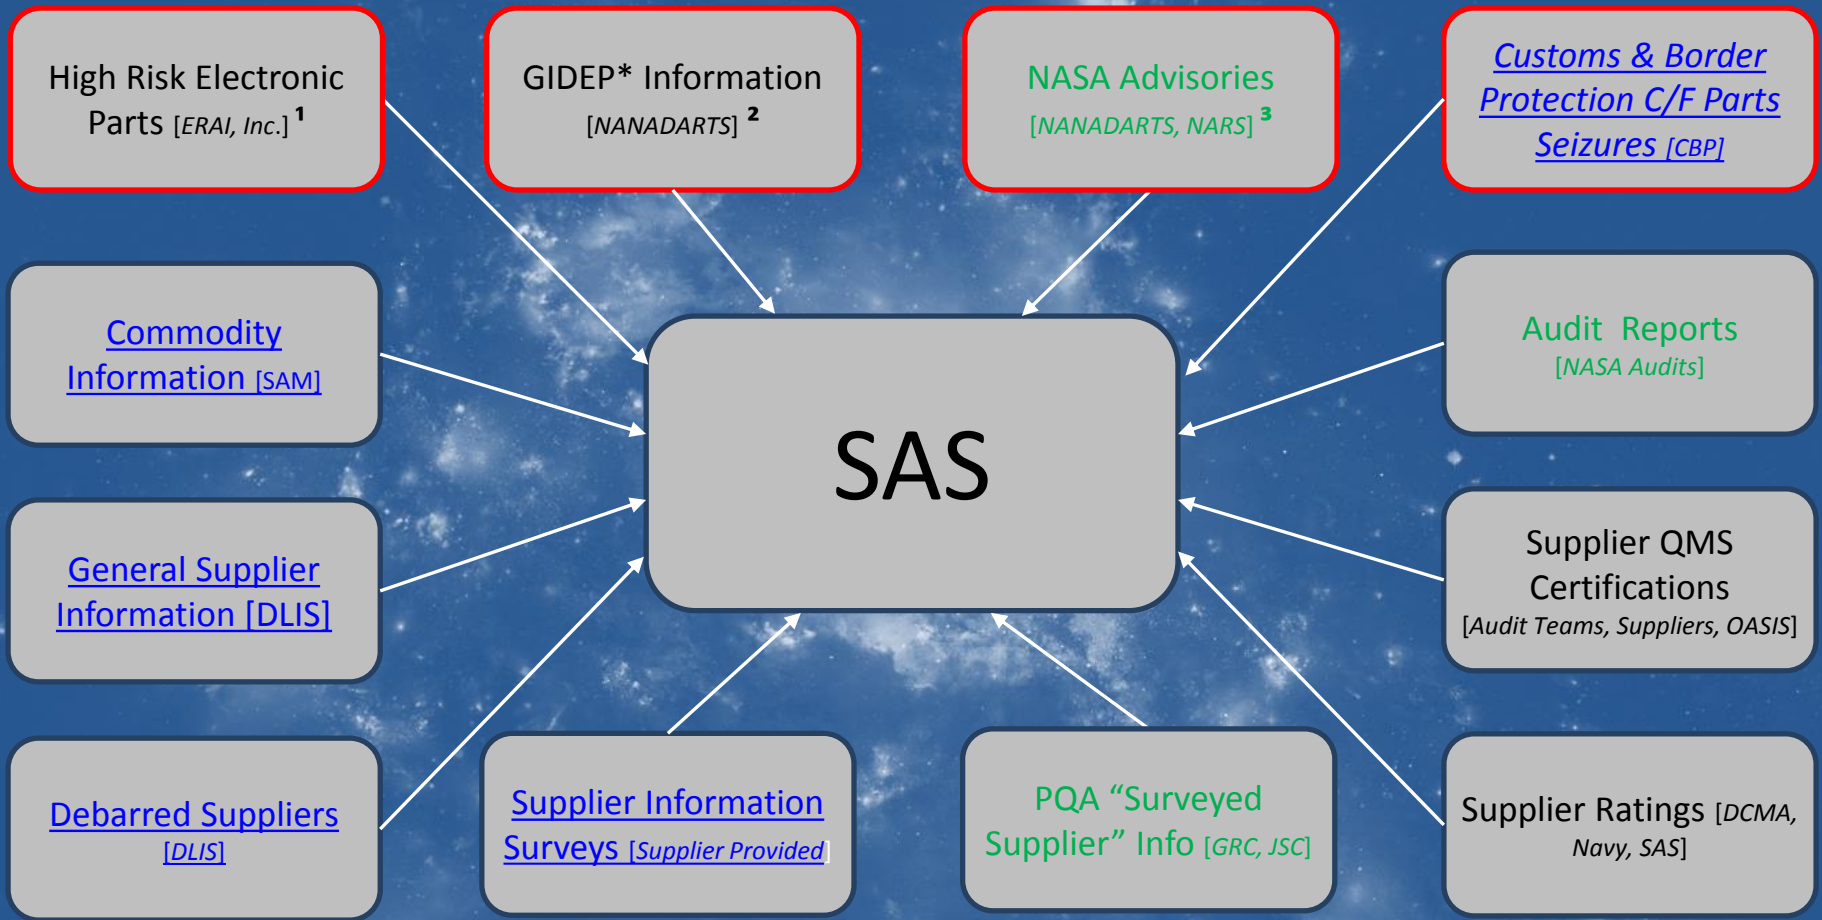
High Risk Electronic Parts [ERAI, Inc.] ¹

GIDEP* Information [NANADARTS] ²

NASA Advisories [NANADARTS, NARS] ³

Customs & Border Protection C/F Parts Seizures [CBP]

Commodity Information [SAM]

SAS

Audit Reports [NASA Audits]

General Supplier Information [DLIS]

Supplier QMS Certifications [Audit Teams, Suppliers, OASIS]

Debarred Suppliers [DLIS]

Supplier Information Surveys [Supplier Provided]

PQA "Surveyed Supplier" Info [GRC, JSC]

Supplier Ratings [DCMA, Navy, SAS]